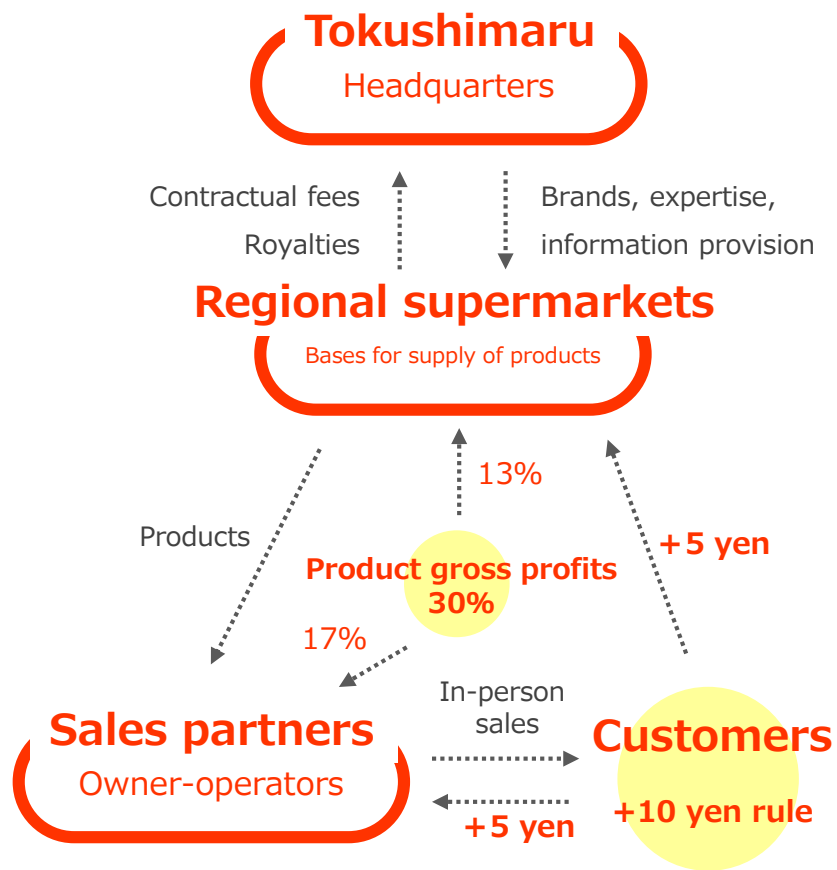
Tokushimaru
Headquarters

Contractual fees
Royalties

Brands, expertise,
information provision

Regional supermarkets
Bases for supply of products

Products

13%

+5 yen

Product gross profits
30%

17%

Sales partners
Owner-operators

In-person sales

Customers
+10 yen rule

+5 yen